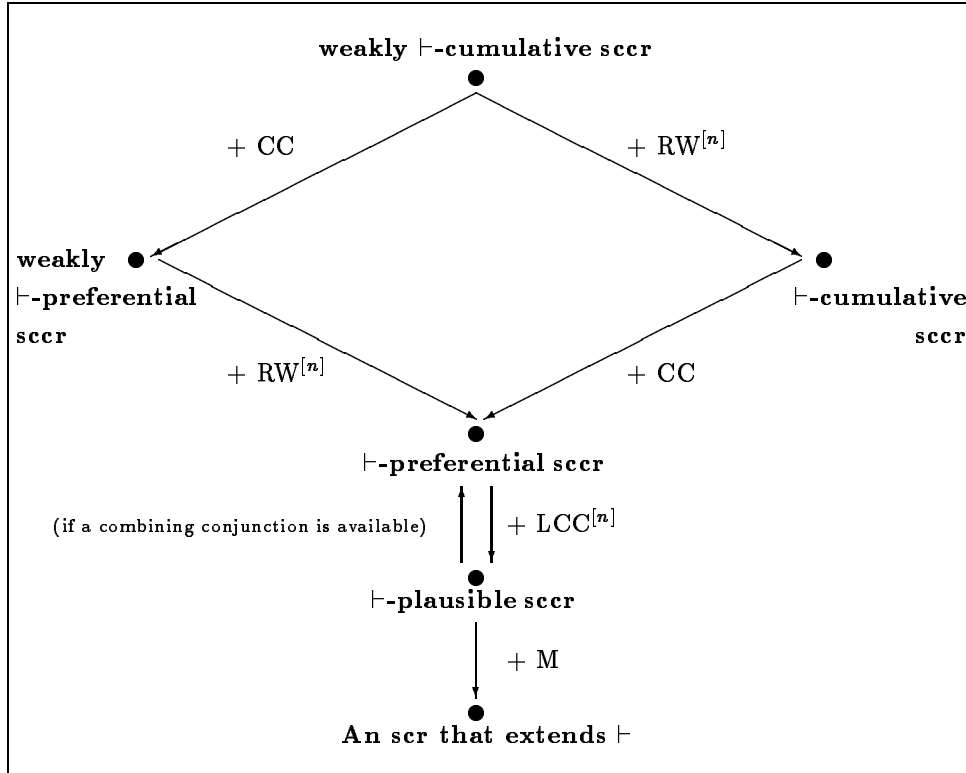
weakly $\vdash$-cumulative sccr

+ CC

+ $\mathrm{RW}^{[n]}$

weakly $\vdash$-preferential sccr

$\vdash$-cumulative sccr

+ $\mathrm{RW}^{[n]}$

+ CC

$\vdash$-preferential sccr

(if a combining conjunction is available)

+ $\mathrm{LCC}^{[n]}$

$\vdash$-plausible sccr

+ M

An scr that extends $\vdash$